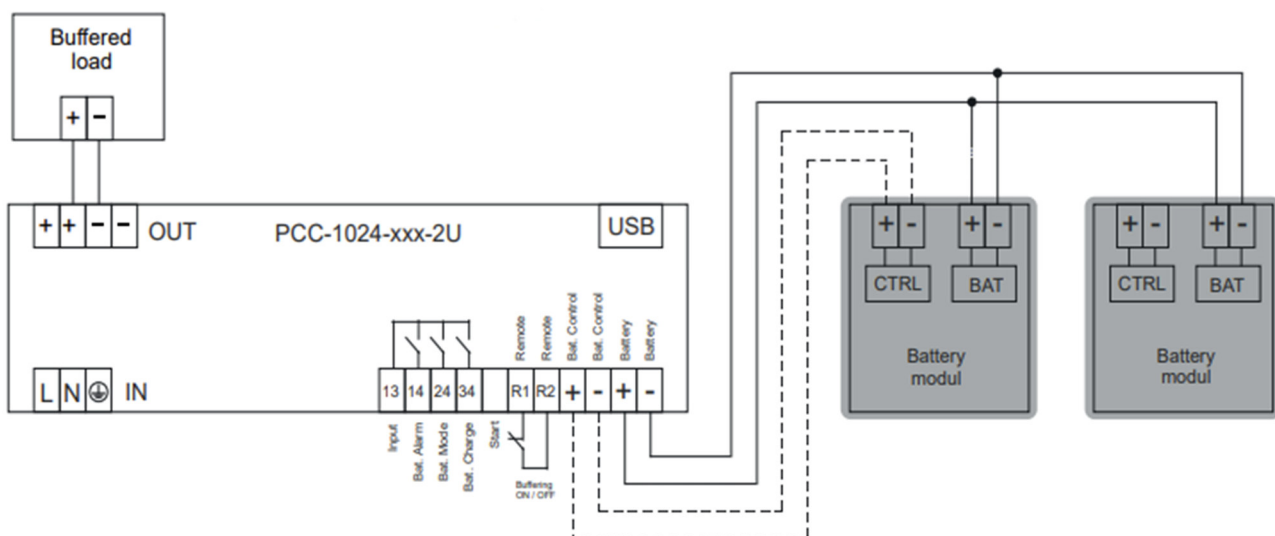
Buffered load

+ -

+ + - - OUT

PCC-1024-xxx-2U

USB

L N ⏚ IN

13 14 24 34

Input
Bat. Alarm
Bat. Mode
Bat. Charge

Start

Remote Remote
R1 R2

Buffering ON / OFF

Bat. Control Bat. Control Battery Battery
+ - + -

+ - + -
CTRL BAT
Battery modul

+ - + -
CTRL BAT
Battery modul